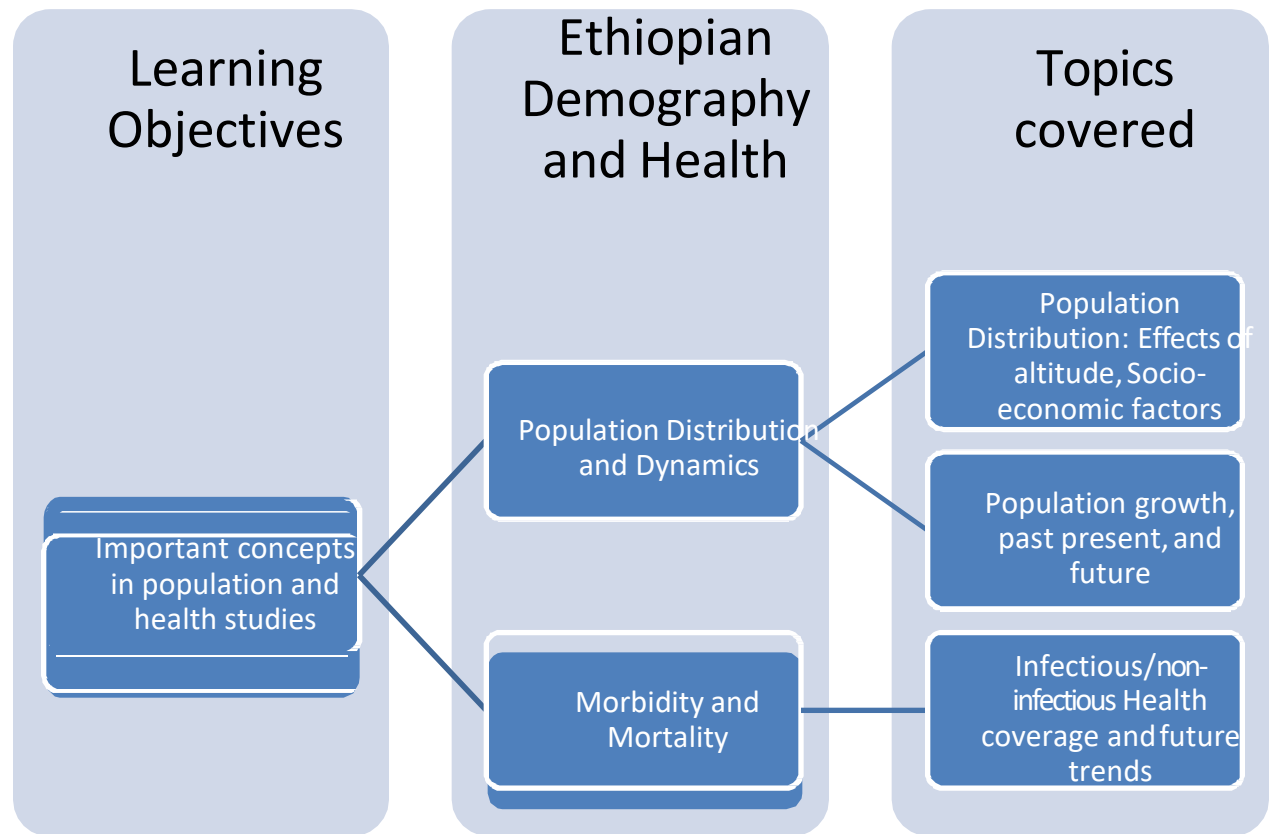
Learning Objectives

Ethiopian Demography and Health

Topics covered

Important concepts in population and health studies

Population Distribution and Dynamics

Morbidity and Mortality

Population Distribution: Effects of altitude, Socio-economic factors

Population growth, past present, and future

Infectious/non-infectious Health coverage and future trends